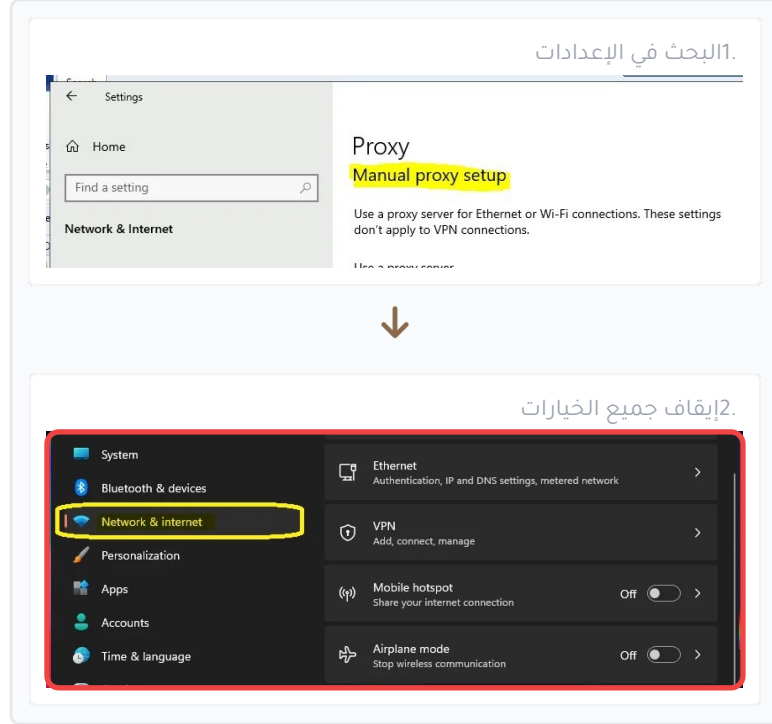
.1البحث في الإعدادات

Settings

Home

Find a setting

Network & Internet

Proxy

Manual proxy setup

Use a proxy server for Ethernet or Wi-Fi connections. These settings don't apply to VPN connections.

Use a proxy server

.2إيقاف جميع الخيارات

System

Bluetooth & devices

Network & internet

Personalization

Apps

Accounts

Time & language

Ethernet
Authentication, IP and DNS settings, metered network

VPN
Add, connect, manage

Mobile hotspot
Share your internet connection
Off

Airplane mode
Stop wireless communication
Off